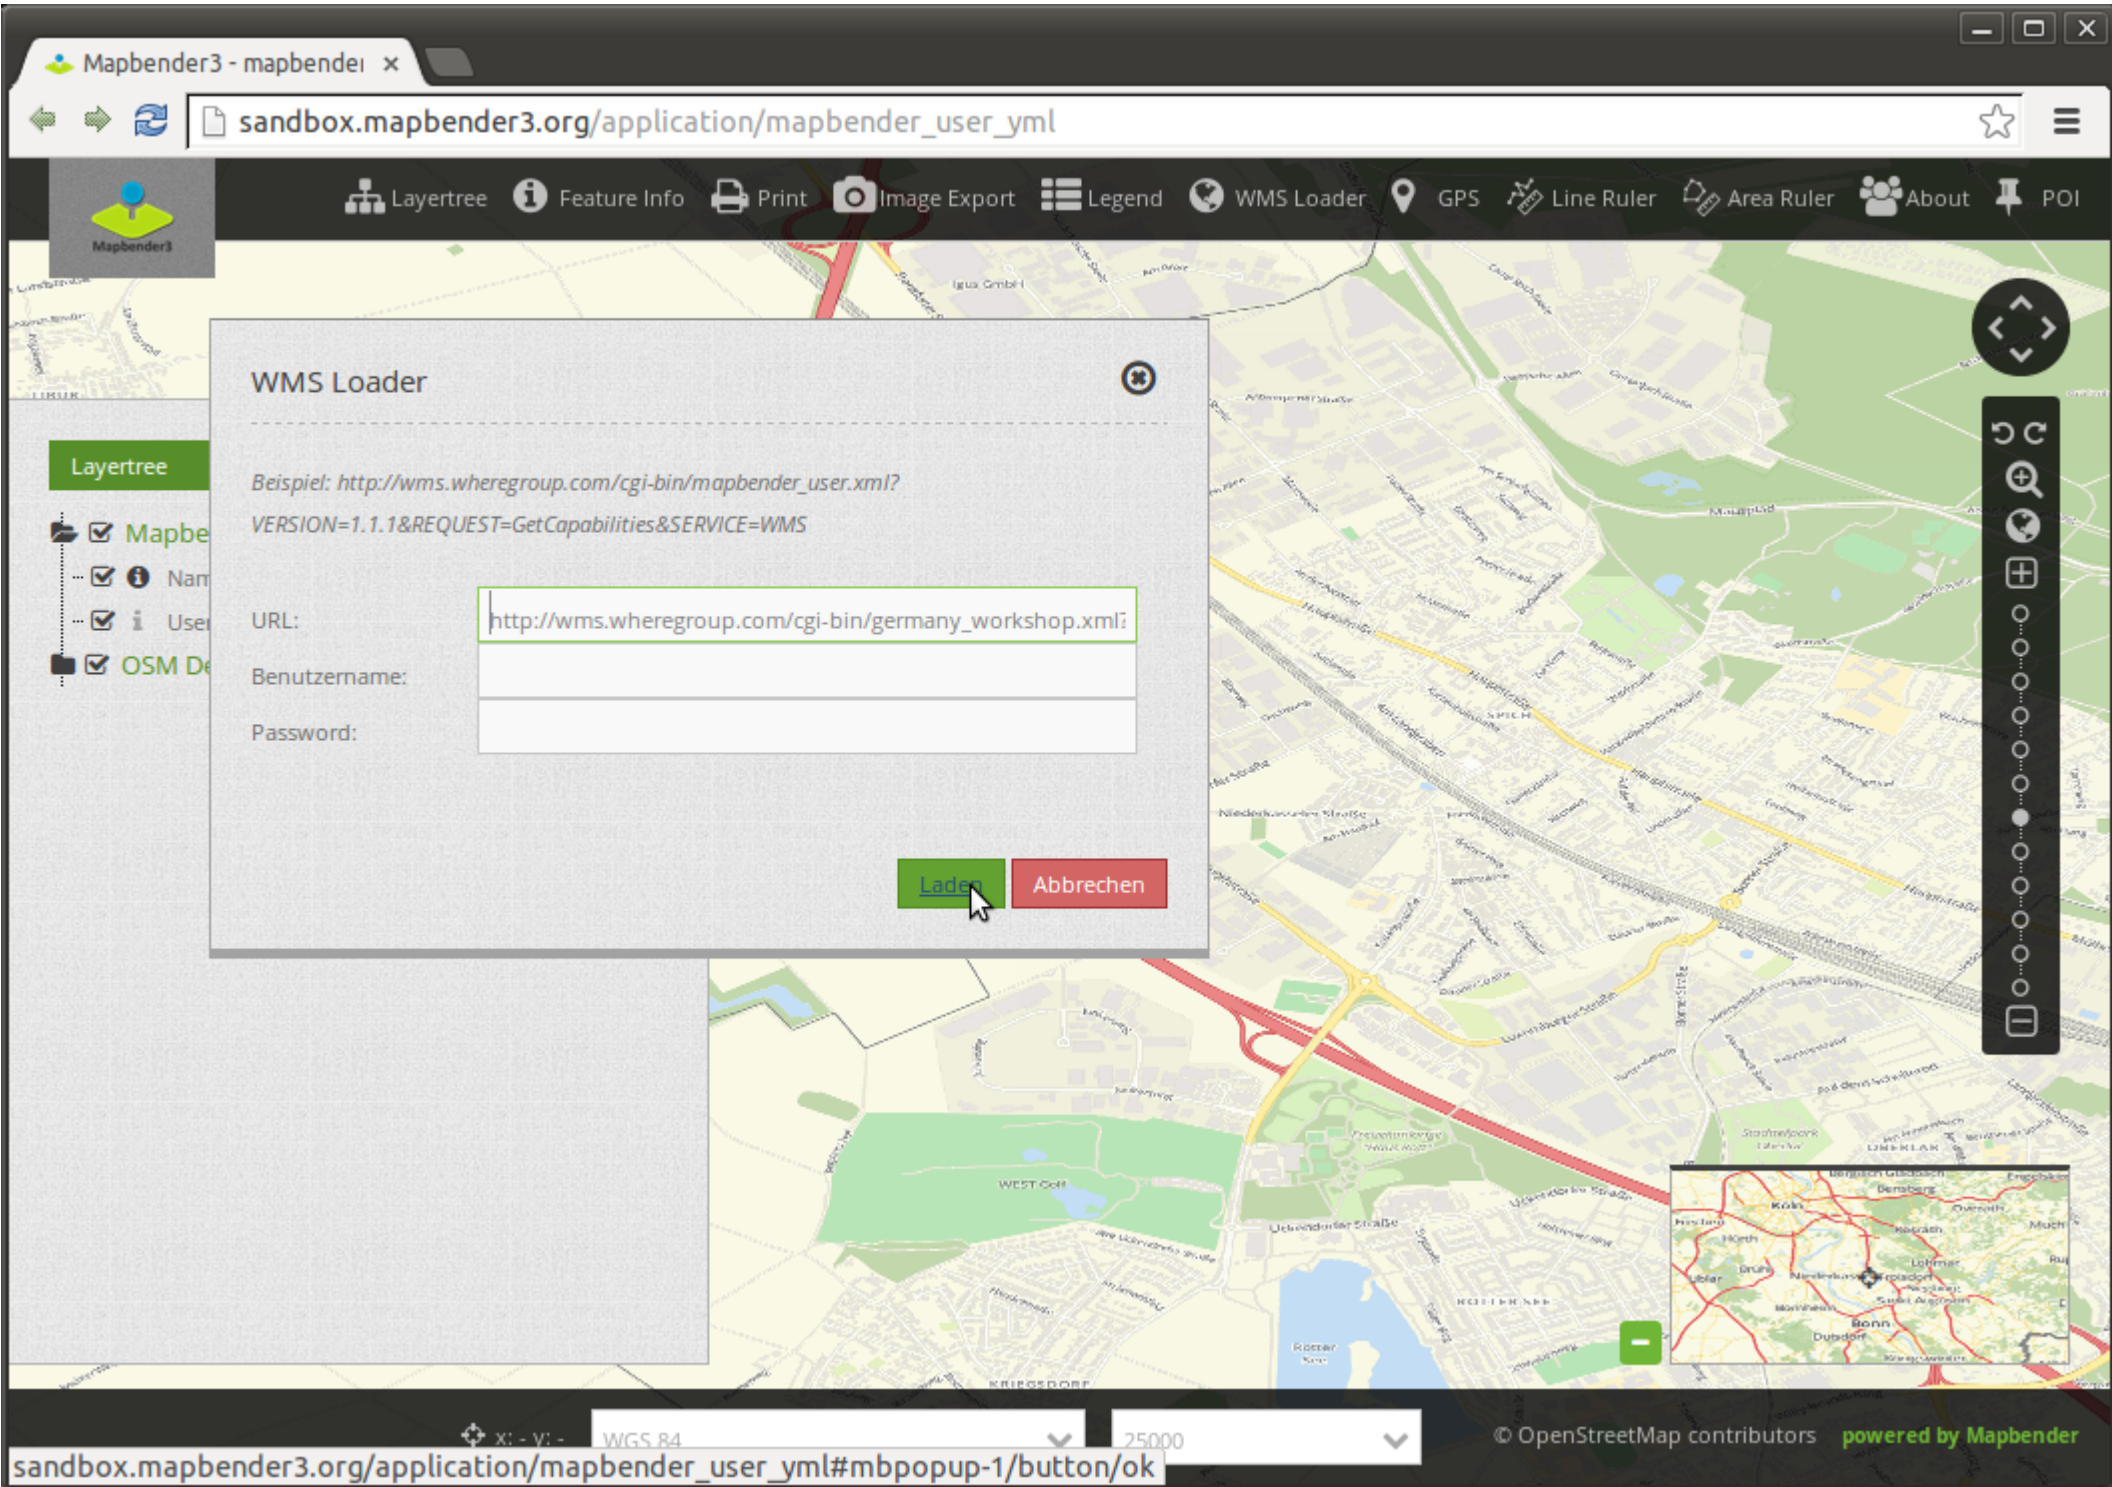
Mapbender3 - mapbender ×

sandbox.mapbender3.org/application/mapbender_user_yml

Mapbender3

Layertree Feature Info Print Image Export Legend WMS Loader GPS Line Ruler Area Ruler About POI

Layertree

Mapbe
Nam
User
OSM De

WMS Loader

Beispiel: http://wms.wheregroup.com/cgi-bin/mapbender_user.xml?VERSION=1.1.1&REQUEST=GetCapabilities&SERVICE=WMS

URL: http://wms.wheregroup.com/cgi-bin/germany_workshop.xml?

Benutzername:

Password:

Laden Abbrechen

x: - y: -

WGS 84

25000

© OpenStreetMap contributors powered by Mapbender

sandbox.mapbender3.org/application/mapbender_user_yml#mbpopup-1/button/ok